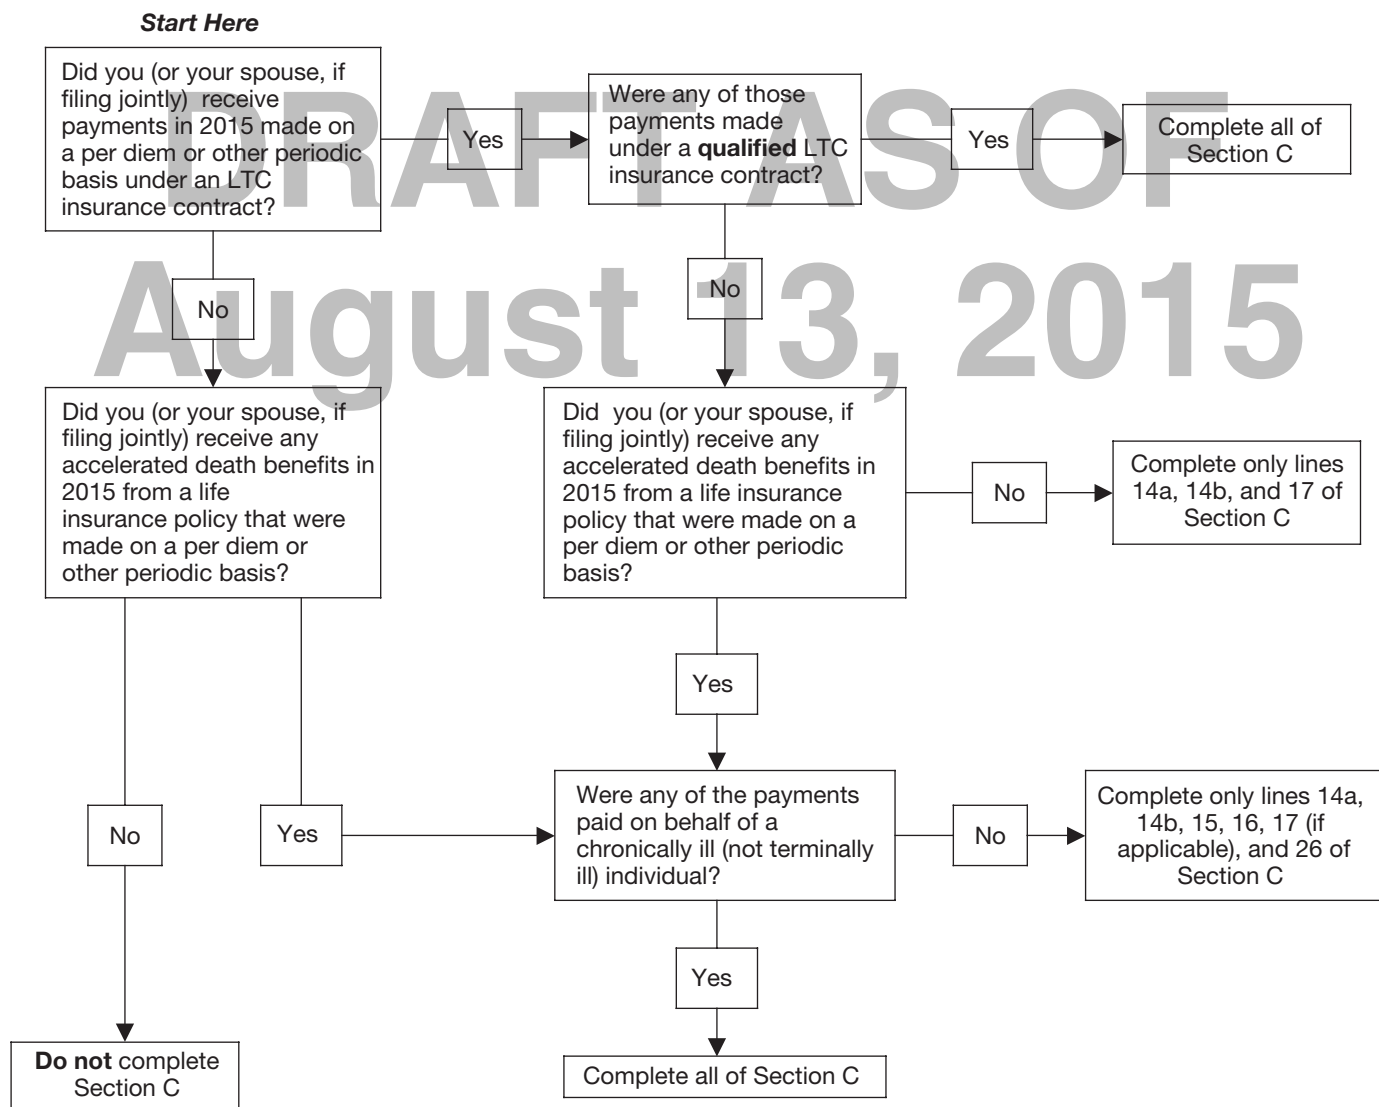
**Start Here**

Did you (or your spouse, if filing jointly) receive payments in 2015 made on a per diem or other periodic basis under an LTC insurance contract?

Yes

Were any of those payments made under a **qualified** LTC insurance contract?

Yes

Complete all of Section C

DRAFT AS OF August 13, 2015

No

No

Did you (or your spouse, if filing jointly) receive any accelerated death benefits in 2015 from a life insurance policy that were made on a per diem or other periodic basis?

Did you (or your spouse, if filing jointly) receive any accelerated death benefits in 2015 from a life insurance policy that were made on a per diem or other periodic basis?

No

Complete only lines 14a, 14b, and 17 of Section C

Yes

No

Yes

Were any of the payments paid on behalf of a chronically ill (not terminally ill) individual?

No

Complete only lines 14a, 14b, 15, 16, 17 (if applicable), and 26 of Section C

Yes

**Do not** complete Section C

Complete all of Section C